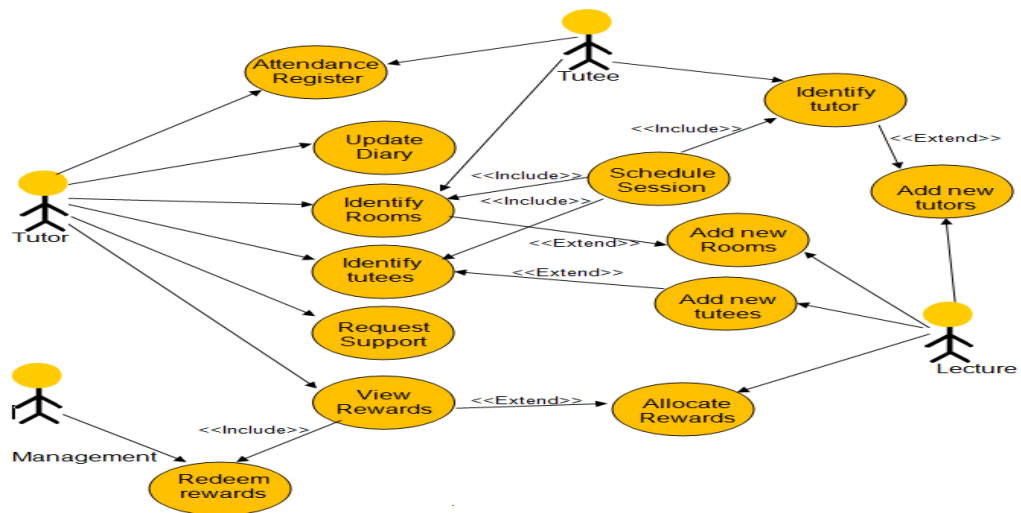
Tutee

Attendance Register

Identify tutor

<<Include>>

<<Extend>>

Update Diary

<<Include>>

Schedule Session

Tutor

Identify Rooms

<<Include>>

Add new tutors

<<Extend>>

Add new Rooms

Identify tutees

<<Extend>>

Add new tutees

Request Support

Lecture

View Rewards

<<Extend>>

Allocate Rewards

Management

<<Include>>

Redeem rewards